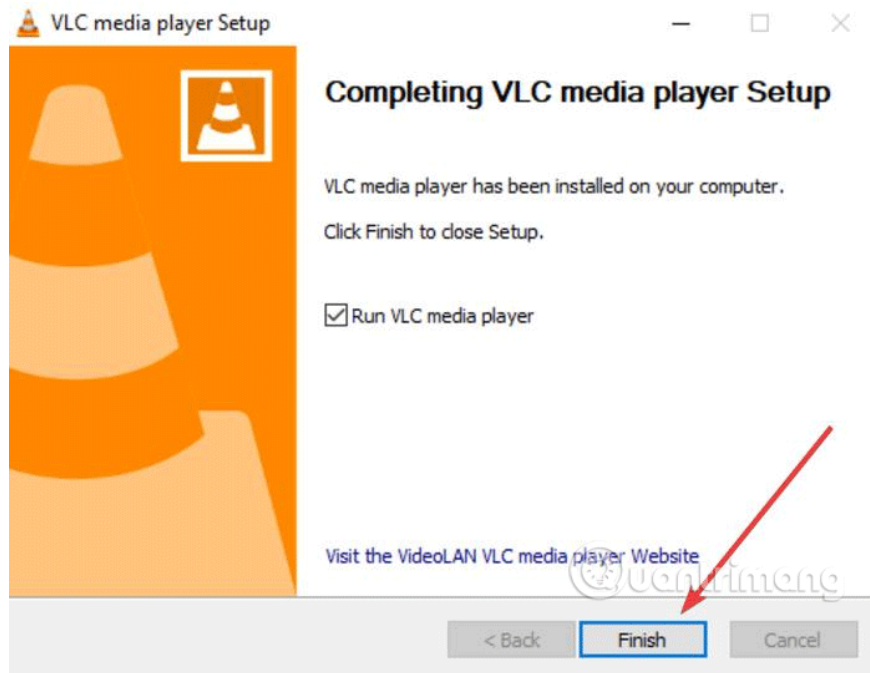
VLC media player Setup

Completing VLC media player Setup

VLC media player has been installed on your computer.

Click Finish to close Setup.

Run VLC media player

Visit the VideoLAN VLC media player Website

Quantrimang

< Back

Finish

Cancel